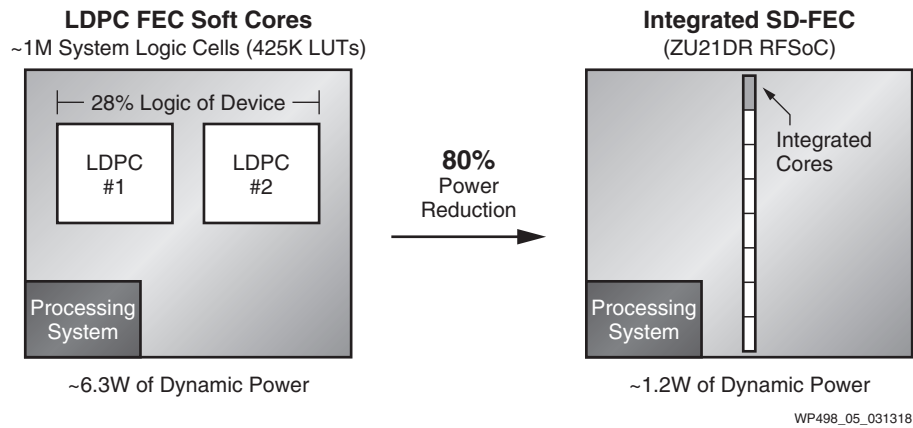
**LDPC FEC Soft Cores**
~1M System Logic Cells (425K LUTs)

28% Logic of Device

LDPC #1

LDPC #2

Processing System

~6.3W of Dynamic Power

**80%** Power Reduction

**Integrated SD-FEC**
(ZU21DR RFSoC)

Integrated Cores

Processing System

~1.2W of Dynamic Power

WP498_05_031318